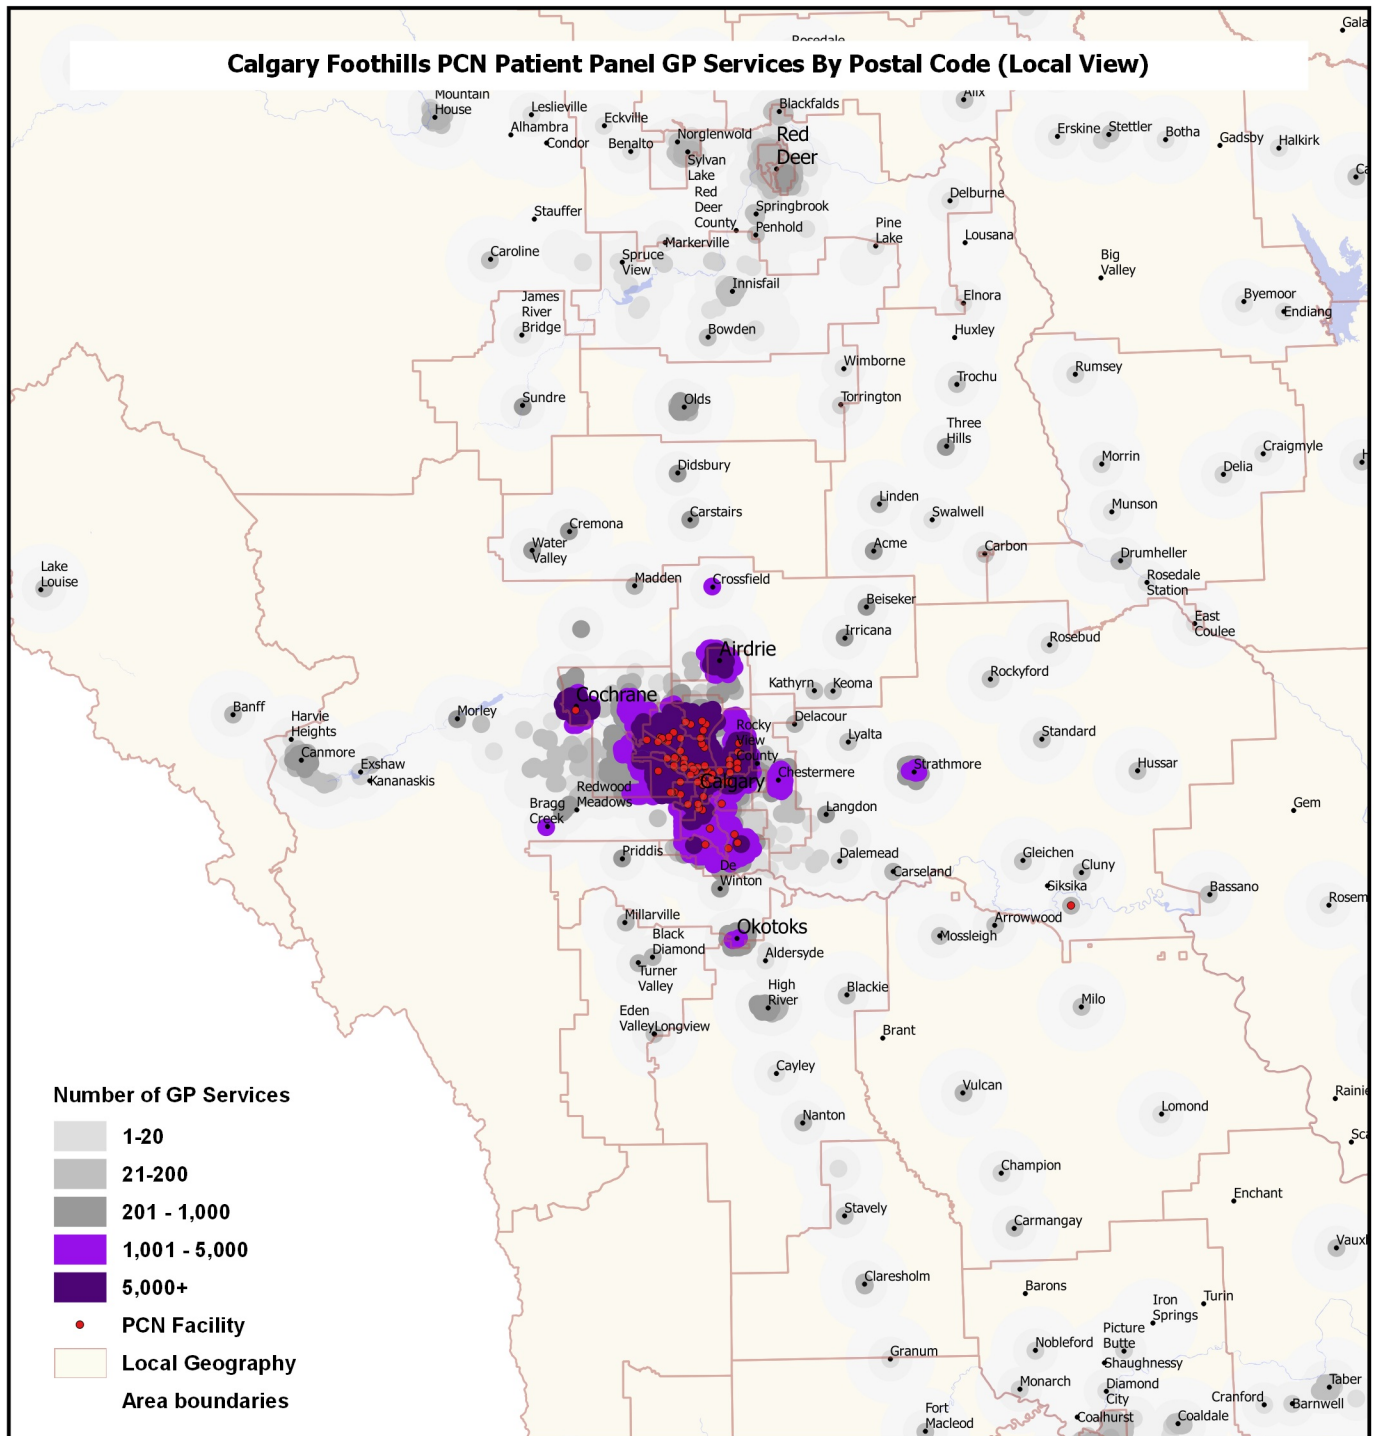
Calgary Foothills PCN Patient Panel GP Services By Postal Code (Local View)

Rosedale
Gala
Mountain House
Leslieville
Alhambra
Condor
Eckville
Benalto
Norglenwold
Blackfalds
Red Deer
Alix
Erskine
Stettler
Botha
Gadsby
Halkirk
Ca
Sylvan Lake
Red Deer County
Springbrook
Penhold
Delburne
Stauffer
Caroline
Spruce View
Markerville
Pine Lake
Lousana
Big Valley
Innisfail
Elnora
Byemoor
Endiang
James River Bridge
Bowden
Huxley
Wimborne
Rumsey
Trochu
Sundre
Olds
Torrington
Three Hills
Craigmyle
Morrin
Delia
H
Didsbury
Linden
Munson
Cremona
Carstairs
Swalwell
Acme
Carbon
Drumheller
Water Valley
Lake Louise
Madden
Crossfield
Rosedale Station
Beiseker
East Coulee
Irricana
Rosebud
Airdrie
Kathyrn
Keoma
Rockyford
Cochrane
Banff
Harvie Heights
Morley
Delacour
Rocky View County
Lyalta
Standard
Canmore
Exshaw
Kananaskis
Strathmore
Hussar
Calgary
Chestermere
Redwood Meadows
Bragg Creek
Langdon
Gem
Priddis
Dalemead
Gleichen
Cluny
De Winton
Carseland
Siksika
Bassano
Rosem
Millarville
Okotoks
Arrowwood
Black Diamond
Aldersyde
Mossleigh
Turner Valley
High River
Blackie
Milo
Eden Valley
Longview
Brant
Cayley
Vulcan
Rainie
Lomond
Nanton
Sca
Champion
Enchant
Stavely
Carmangay
Vauxh
Claresholm
Barons
Iron Springs
Turin
Picture Butte
Nobleford
Shaughnessy
Granum
Monarch
Diamond City
Taber
Cranford
Barnwell
Fort Macleod
Coalhurst
Coaldale

Number of GP Services
1-20
21-200
201 - 1,000
1,001 - 5,000
5,000+
PCN Facility
Local Geography
Area boundaries